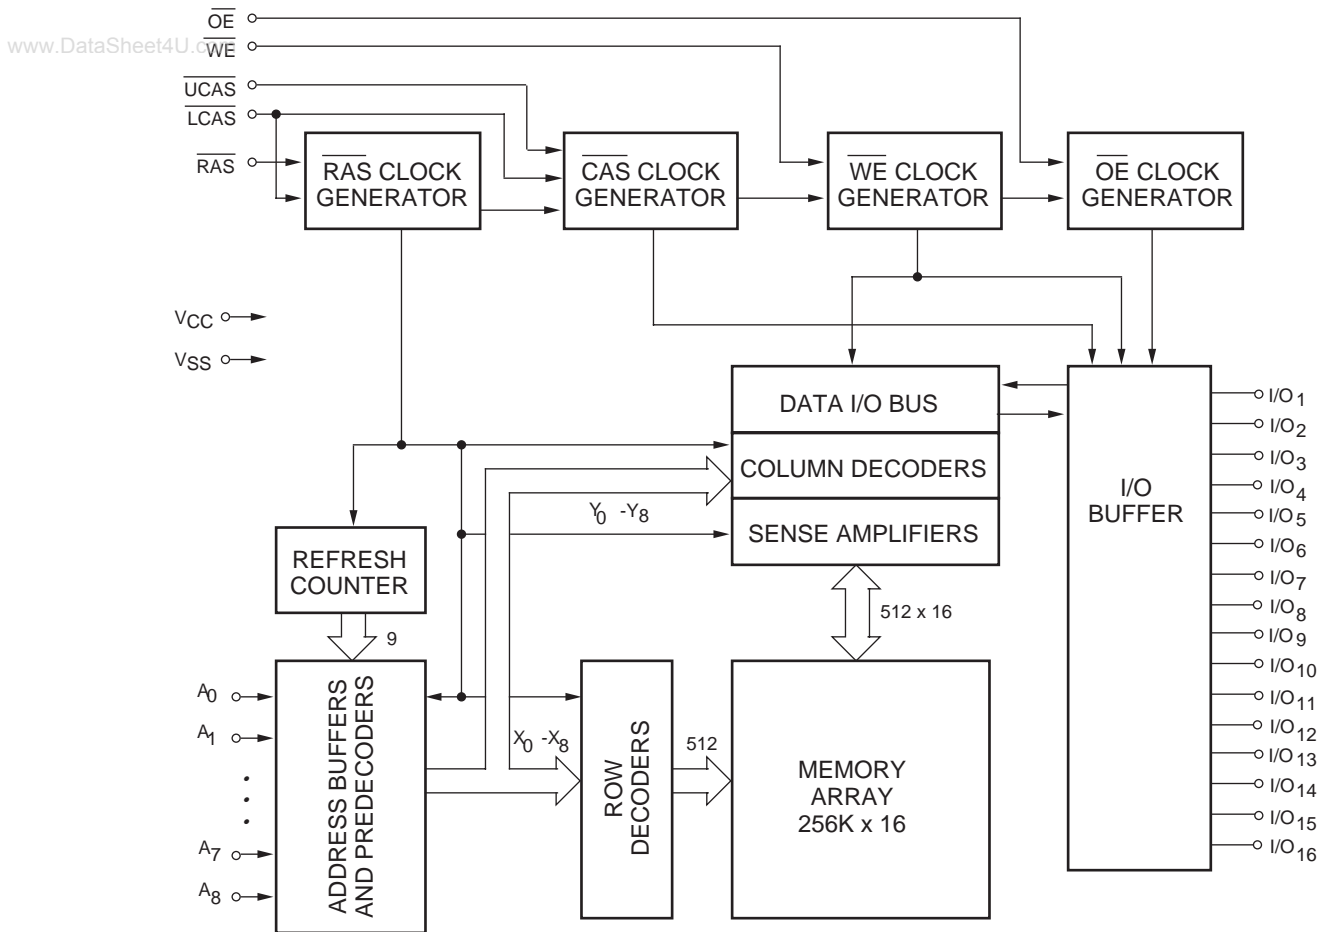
$\overline{OE}$
www.DataSheet4U.com $\overline{WE}$
$\overline{UCAS}$
$\overline{LCAS}$
$\overline{RAS}$

$\overline{RAS}$ CLOCK GENERATOR

$\overline{CAS}$ CLOCK GENERATOR

$\overline{WE}$ CLOCK GENERATOR

$\overline{OE}$ CLOCK GENERATOR

$V_{CC}$
$V_{SS}$

DATA I/O BUS

COLUMN DECODERS

$Y_0$ -$Y_8$

SENSE AMPLIFIERS

I/O BUFFER

$I/O_1$
$I/O_2$
$I/O_3$
$I/O_4$
$I/O_5$
$I/O_6$
$I/O_7$
$I/O_8$
$I/O_9$
$I/O_{10}$
$I/O_{11}$
$I/O_{12}$
$I/O_{13}$
$I/O_{14}$
$I/O_{15}$
$I/O_{16}$

REFRESH COUNTER

9

512 x 16

$A_0$
$A_1$
$A_7$
$A_8$

ADDRESS BUFFERS AND PREDECODERS

$X_0$ -$X_8$

ROW DECODERS

512

MEMORY ARRAY 256K x 16